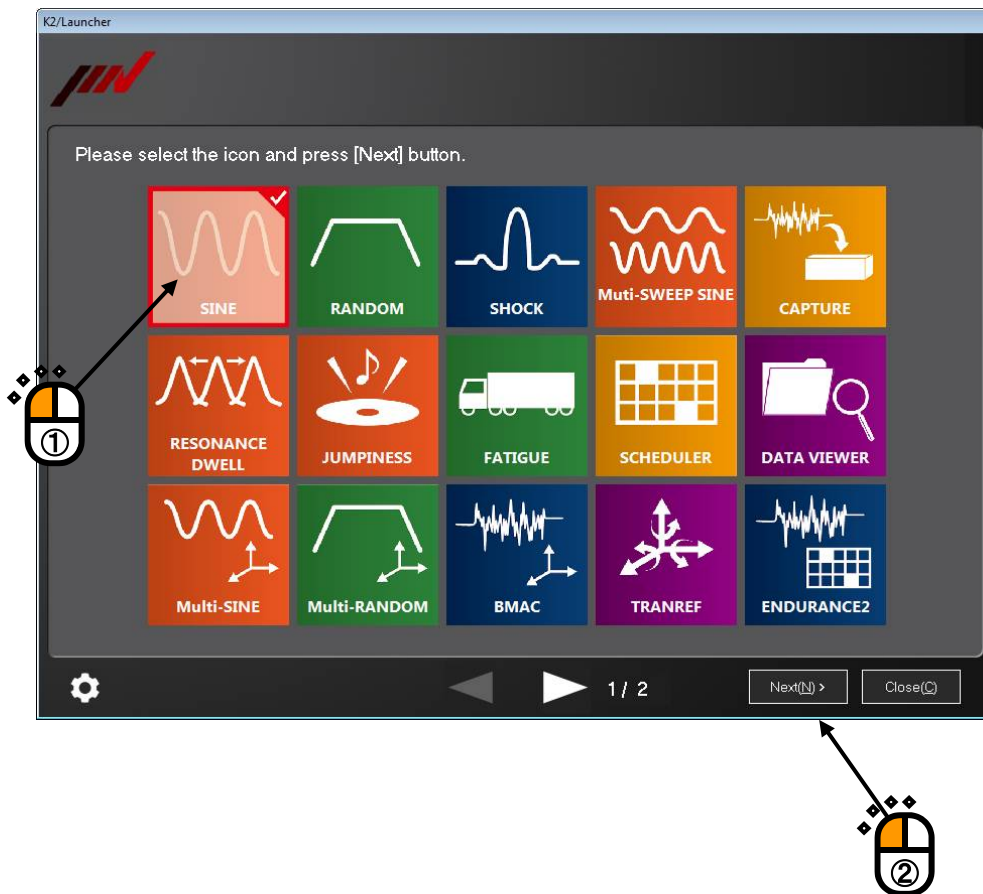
K2/Launcher

Please select the icon and press [Next] button.

SINE
RANDOM
SHOCK
Muti-SWEEP SINE
CAPTURE
RESONANCE DWELL
JUMPINESS
FATIGUE
SCHEDULER
DATA VIEWER
Multi-SINE
Multi-RANDOM
BMAC
TRANREF
ENDURANCE2

1/ 2
Next(N) >
Close(C)

①
②